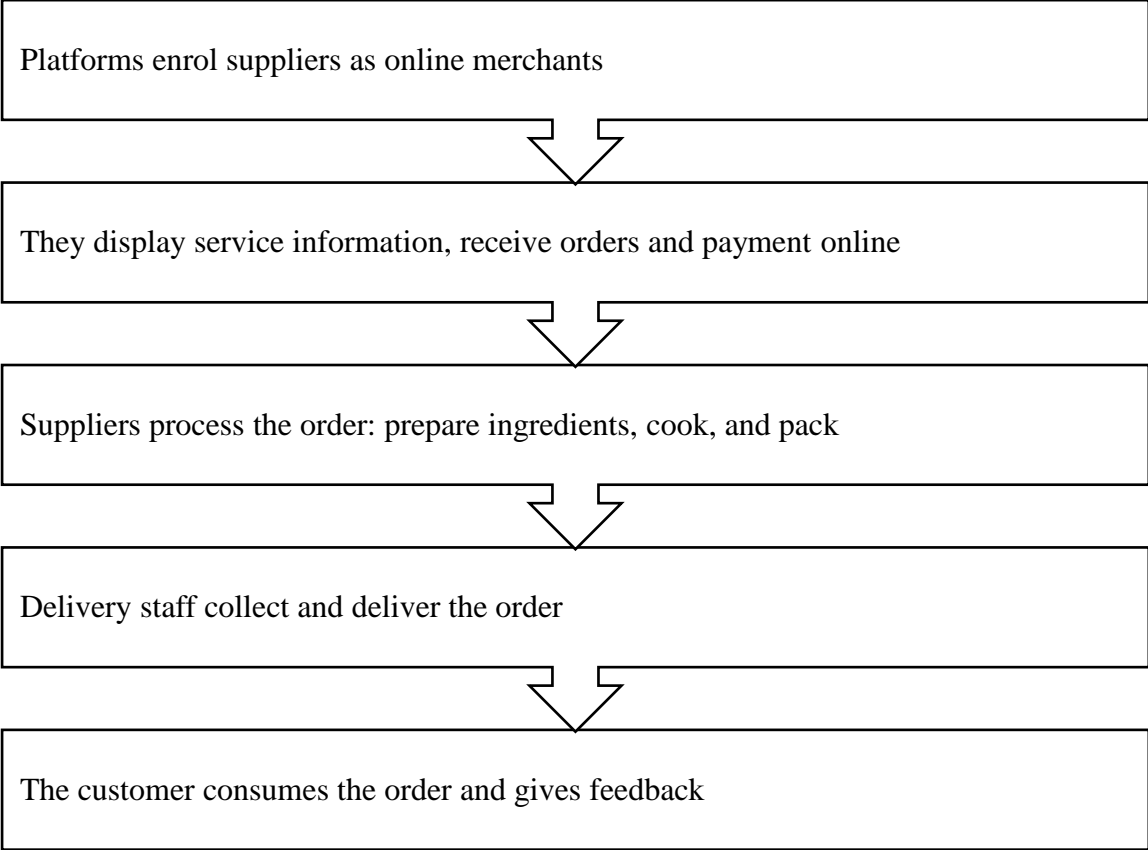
Platforms enrol suppliers as online merchants

They display service information, receive orders and payment online

Suppliers process the order: prepare ingredients, cook, and pack

Delivery staff collect and deliver the order

The customer consumes the order and gives feedback